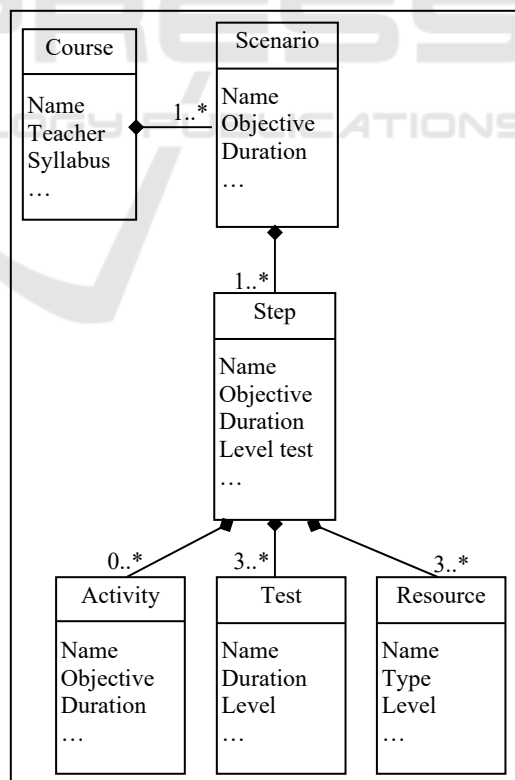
Course

Name
Teacher
Syllabus
…

1..*

Scenario

Name
Objective
Duration
…

1..*

Step

Name
Objective
Duration
Level test
…

0..*

3..*

3..*

Activity

Name
Objective
Duration
…

Test

Name
Duration
Level
…

Resource

Name
Type
Level
…